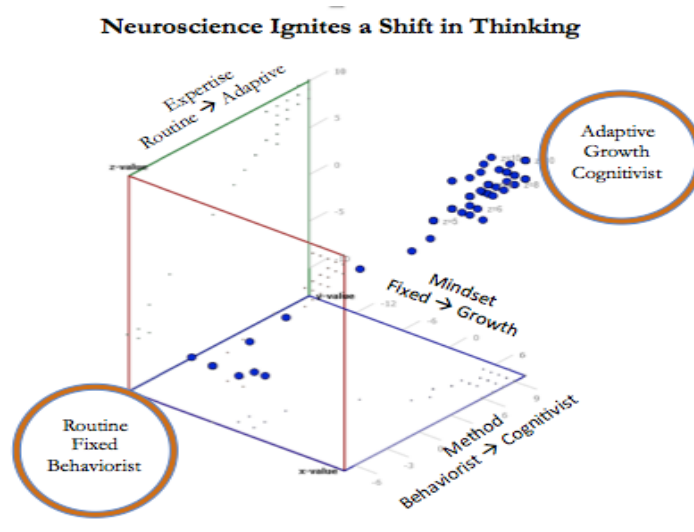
Neuroscience Ignites a Shift in Thinking

Expertise
Routine → Adaptive

z-value

10

5

0

-5

-10

y-value

-12

-6

0

6

Adaptive
Growth
Cognitivist

Mindset
Fixed → Growth

Method
Behaviorist → Cognitivist

Routine
Fixed
Behaviorist

x-value

-6

-3

0

3

6

9